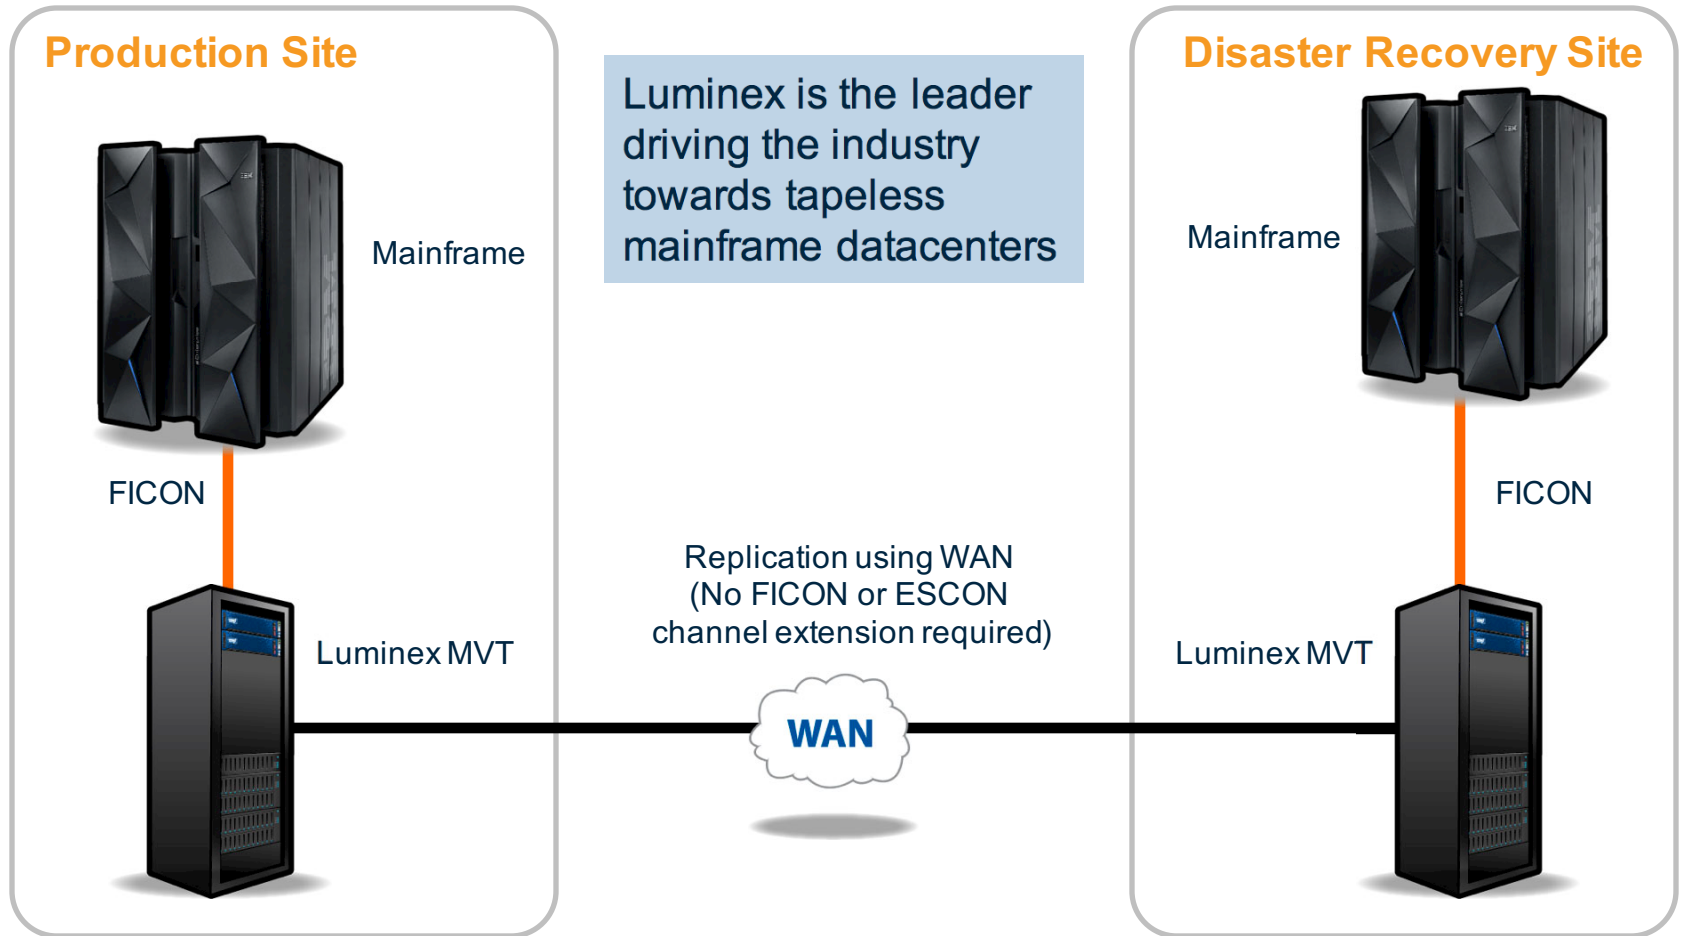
Production Site

Mainframe

FICON

Luminex MVT

Luminex is the leader driving the industry towards tapeless mainframe datacenters

Replication using WAN (No FICON or ESCON channel extension required)

WAN

Disaster Recovery Site

Mainframe

FICON

Luminex MVT